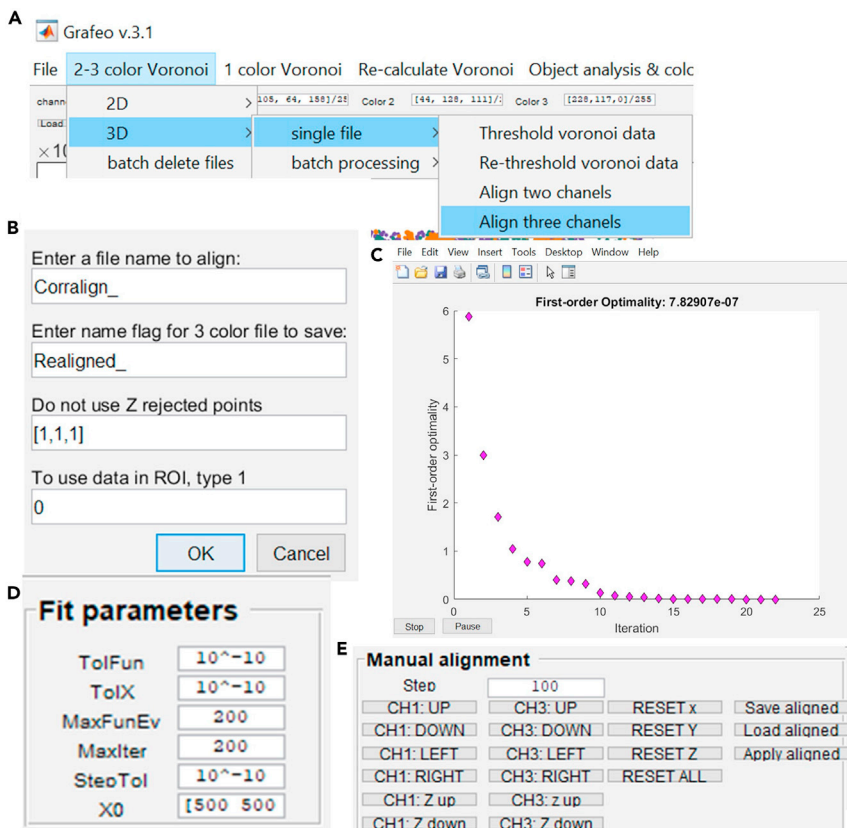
A

Grafeo v.3.1

File 2-3 color Voronoi 1 color Voronoi Re-calculate Voronoi Object analysis & colc

chann 105, 64, 158]/25 Color 2 [44, 128, 111]/: Color 3 [228,117,0]/255

Load

$\times 10$

2D
3D
batch delete files

single file
batch processing

Threshold voronoi data
Re-threshold voronoi data
Align two chanels
Align three chanels

B

Enter a file name to align:
Corralign_

Enter name flag for 3 color file to save:
Realigned_

Do not use Z rejected points
[1,1,1]

To use data in ROI, type 1
0

OK Cancel

C

File Edit View Insert Tools Desktop Window Help

First-order Optimality: 7.82907e-07

First-order optimality

0 1 2 3 4 5 6

0 5 10 15 20 25

Iteration

Stop Pause

D

Fit parameters

TolFun 10^-10
TolX 10^-10
MaxFunEv 200
MaxIter 200
StepTol 10^-10
X0 [500 500

E

Manual alignment

Step 100

| CH1: UP | CH3: UP | RESET x | Save aligned |
|---|---|---|---|
| CH1: DOWN | CH3: DOWN | RESET Y | Load aligned |
| CH1: LEFT | CH3: LEFT | RESET Z | Apply aligned |
| CH1: RIGHT | CH3: RIGHT | RESET ALL | |
| CH1: Z up | CH3: z up | | |
| CH1: Z down | CH3: Z down | | |